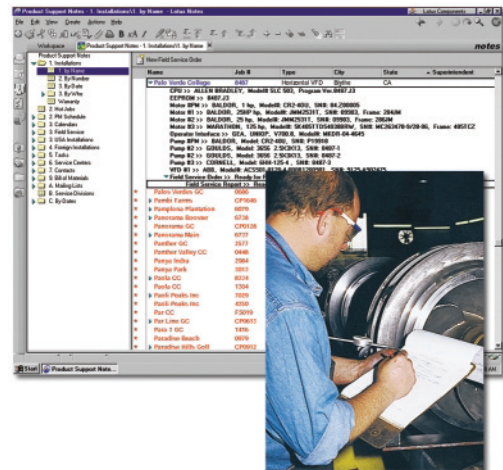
Product Support Notes - 1. Installations\1. by Name - Lotus Notes

File Edit View Create Actions Help

Workspace | Product Support Notes - 1. Installations\1. by Name

notes

Product Support Notes
1. Installations
1. by Name
2. By Number
3. By Date
3. By Who
Warranty
2. Hot Jobs
2. PM Schedule
3. Calendars
3. Field Service
5. USA Installations
4. Foreign Installations
5. Tasks
6. Service Centers
7. Contacts
8. Bill of Materials
A. Mailing Lists
B. Service Divisions
C. By Dates

New Field Service Order

| Name | Job # | Type | City | State | Superintendent |
|---|---|---|---|---|---|
| Palo Verde College | 0487 | Horizontal VFD | Blythe | CA | |

CPU >> ALLEN BRADLEY, Model# SLC 503, Program Ver.0487.J3
EEPROM >> 0487.J3
Motor 8PM >> BALDOR, 1 hp, Model# CR2-400, SN#: 84Z00805
Motor #1 >> BALDOR, 25HP hp, Model# JMM2531T, SN#: 09903, Frame: 284JM
Motor #2 >> BALDOR, 25 hp, Model# JMM2531T, SN#: 09903, Frame: 286JM
Motor #3 >> MARATHON, 125 hp, Model# SK4B5TTFS8088W, SN#: MC303670-0/20-86, Frame: 405TCZ
Operator Interface >> GEA, DMIOP, V7BLB, Model# MEDR-04-4645
Pump 8PM >> BALDOR, Model: CR2-400, SN#: P19088
Pump #1 >> GOULDS, Model: 3656 2.5X3C13, SN#: 0487-1
Pump #2 >> GOULDS, Model: 3656 2.5X3C13, SN#: 0487-2
Pump #3 >> CORNELL, Model: 6HH-125-4, SN#: 0487-3
Pump #4 >> BALDOR, Model: ACS50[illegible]
Field Service Order >> Ready for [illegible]
Field Service Report >> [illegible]

Palos Verdes GC | 0886
Pueblo Farms | CP1646
Pampinga Plantation | 0829
Panorama Booster | 6736
Panorama GC | CP0126
Panorama Main | 6737
Panther GC | 2577
Panther Valley CC | 0448
Panya India | 2984
Papago Park | 3017
Paris CC | 3024
Paris CC | 1204
Park Peaks Inc | 7029
Park Peaks Inc | 0850
Par CC | FS019
Par Line GC | CP0652
Para 3 GC | 1416
Paradise Beach | 0979
Paradise Hills Golf | CP0912

Start | Product Support Notes...